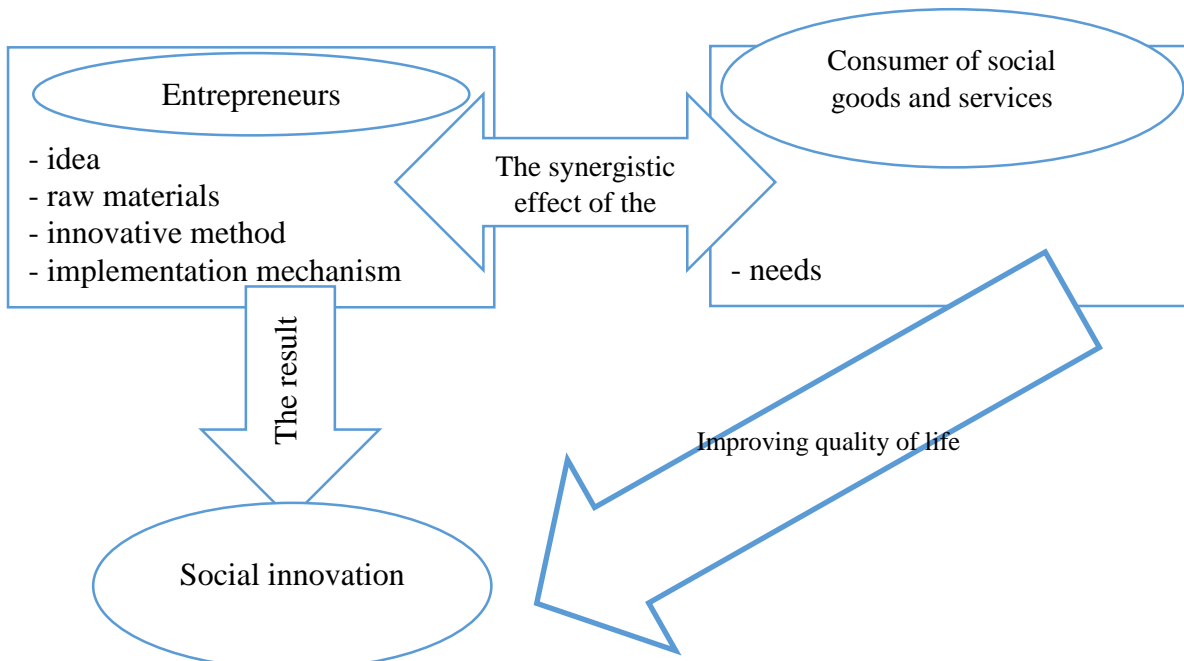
Entrepreneurs

- idea
- raw materials
- innovative method
- implementation mechanism

The synergistic effect of the

Consumer of social goods and services

- needs

The result

Improving quality of life

Social innovation